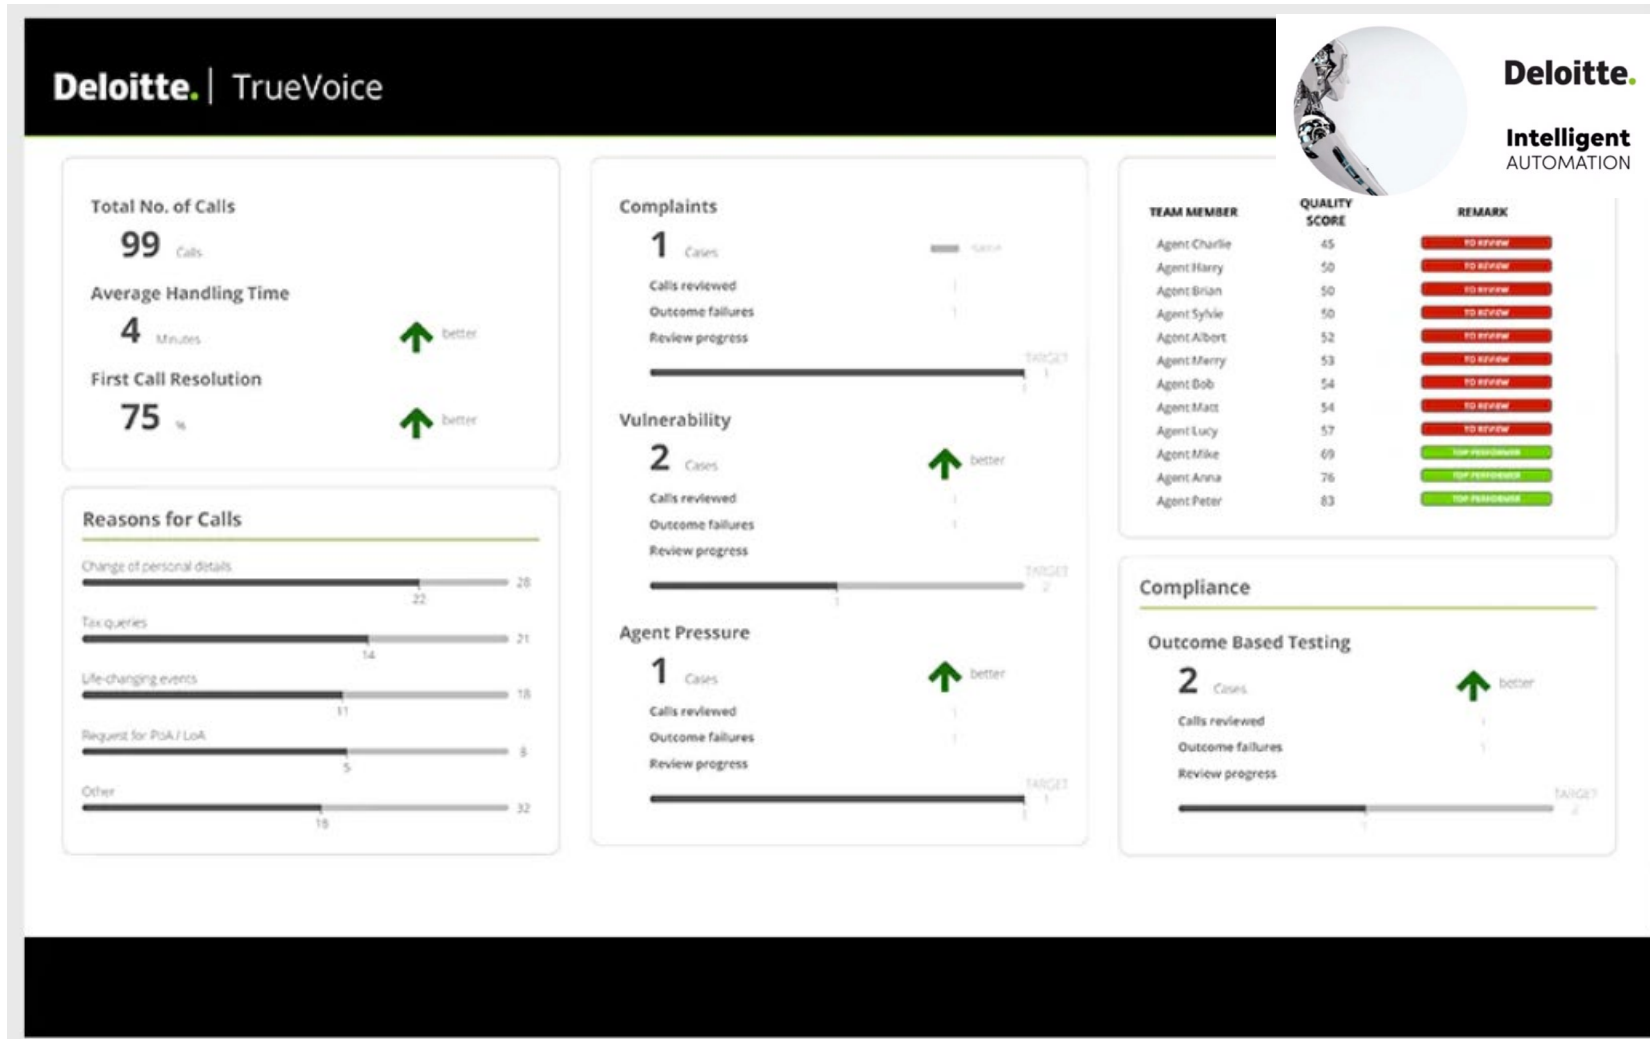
Deloitte. | TrueVoice

Deloitte.

Intelligent AUTOMATION

Total No. of Calls
99 Calls

Average Handling Time
4 Minutes better

First Call Resolution
75 % better

Reasons for Calls

Change of personal details 28 22
Tax queries 21 14
Life-changing events 18 11
Request for PoA / LoA 9 5
Other 32 18

Complaints
1 Cases same
Calls reviewed 1
Outcome failures 1
Review progress
TARGET 1
1

Vulnerability
2 Cases better
Calls reviewed 1
Outcome failures 1
Review progress
TARGET 2
1

Agent Pressure
1 Cases better
Calls reviewed 1
Outcome failures 1
Review progress
TARGET 1
1

| TEAM MEMBER | QUALITY SCORE | REMARK |
|---|---|---|
| Agent Charlie | 45 | TO REVIEW |
| Agent Harry | 50 | TO REVIEW |
| Agent Brian | 50 | TO REVIEW |
| Agent Sylvie | 50 | TO REVIEW |
| Agent Albert | 52 | TO REVIEW |
| Agent Merry | 53 | TO REVIEW |
| Agent Bob | 54 | TO REVIEW |
| Agent Matt | 54 | TO REVIEW |
| Agent Lucy | 57 | TO REVIEW |
| Agent Mike | 69 | TOP PERFORMER |
| Agent Anna | 76 | TOP PERFORMER |
| Agent Peter | 83 | TOP PERFORMER |

Compliance

Outcome Based Testing
2 Cases better
Calls reviewed 1
Outcome failures 1
Review progress
TARGET 2
1